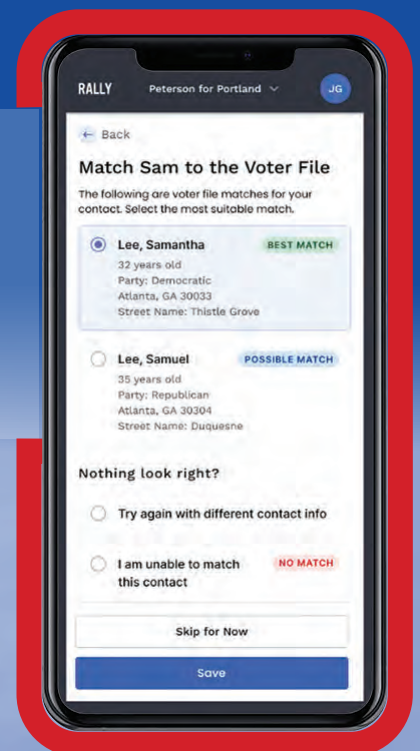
RALLY Peterson for Portland JG

← Back

Match Sam to the Voter File

The following are voter file matches for your contact. Select the most suitable match.

Lee, Samantha BEST MATCH
32 years old
Party: Democratic
Atlanta, GA 30033
Street Name: Thistle Grove

Lee, Samuel POSSIBLE MATCH
35 years old
Party: Republican
Atlanta, GA 30304
Street Name: Duquesne

Nothing look right?

Try again with different contact info

I am unable to match this contact NO MATCH

Skip for Now

Save